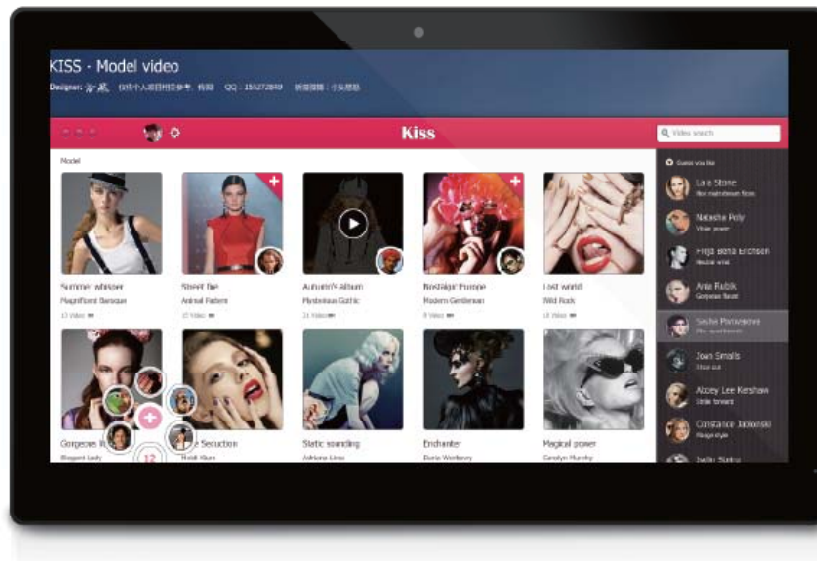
KISS - Model video

Designer: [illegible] QQ : 150272849 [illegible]

Kiss

Video search

Model

Summer whisper
Magnificent Baroque
13 Video

Street lie
Animal Pattern
15 Video

Autumn's Album
Mysterious Gothic
21 Video

Nostalgic Europe
Modern Gentleman
8 Video

Lost world
Wild Rock
18 Video

Gorgeous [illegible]
Elegant Lady

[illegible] Seduction
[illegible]

Static sounding
Adriana Lima

Enchanter
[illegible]

Magical power
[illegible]

12

Guess you like

Lara Stone
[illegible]

Natasha Poly
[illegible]

Freja Beha Erichsen
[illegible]

Anja Rubik
Gorgeous facet

Sasha Pivovarova
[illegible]

Joan Smalls
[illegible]

Abbey Lee Kershaw
Smile forward

Constance Jablonski
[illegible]

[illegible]